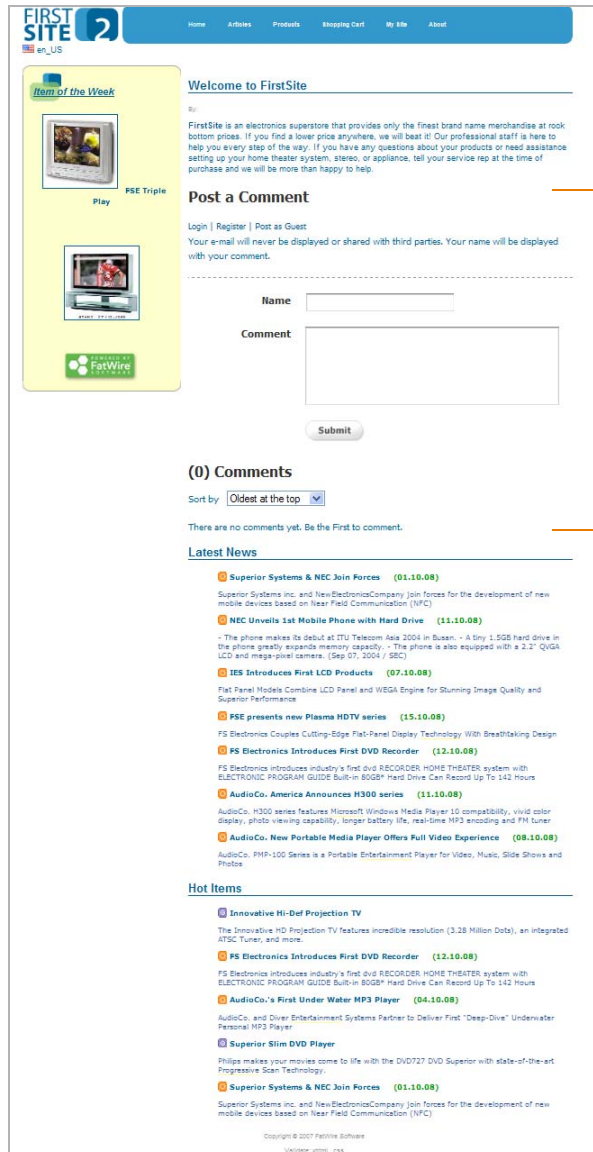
FIRST SITE 2
en_US

Home Articles Products Shopping Cart My Site About

Item of the Week

FSE Triple Play

POWERED BY FatWire SOFTWARE

Welcome to FirstSite

By:

FirstSite is an electronics superstore that provides only the finest brand name merchandise at rock bottom prices. If you find a lower price anywhere, we will beat it! Our professional staff is here to help you every step of the way. If you have any questions about your products or need assistance setting up your home theater system, stereo, or appliance, tell your service rep at the time of purchase and we will be more than happy to help.

Post a Comment

Login | Register | Post as Guest
Your e-mail will never be displayed or shared with third parties. Your name will be displayed with your comment.

Name

Comment

Submit

(0) Comments

Sort by Oldest at the top

There are no comments yet. Be the First to comment.

Latest News

Superior Systems & NEC Join Forces (01.10.08)
Superior Systems inc. and NewElectronicsCompany join forces for the development of new mobile devices based on Near Field Communication (NFC)

NEC Unveils 1st Mobile Phone with Hard Drive (11.10.08)
- The phone makes its debut at ITU Telecom Asia 2004 in Busan. - A tiny 1.5GB hard drive in the phone greatly expands memory capacity. - The phone is also equipped with a 2.2" QVGA LCD and mega-pixel camera. (Sep 07, 2004 / SEC)

IES Introduces First LCD Products (07.10.08)
Flat Panel Models Combine LCD Panel and WEGA Engine for Stunning Image Quality and Superior Performance

FSE presents new Plasma HDTV series (15.10.08)
FS Electronics Couples Cutting-Edge Flat-Panel Display Technology With BreatMaking Design

FS Electronics Introduces First DVD Recorder (12.10.08)
FS Electronics introduces industry's first dvd RECORDER HOME THEATER system with ELECTRONIC PROGRAM GUIDE Built-in 80GB* Hard Drive Can Record Up To 142 Hours

AudioCo. America Announces H300 series (11.10.08)
AudioCo. H300 series features Microsoft Windows Media Player 10 compatibility, vivid color display, photo viewing capability, longer battery life, real-time MP3 encoding and FM tuner

AudioCo. New Portable Media Player Offers Full Video Experience (08.10.08)
AudioCo. PMP-100 Series is a Portable Entertainment Player for Video, Music, Slide Shows and Photos

Hot Items

Innovative Hi-Def Projection TV
The Innovative HD Projection TV features incredible resolution (3.28 Million Dots), an integrated ATSC Tuner, and more.

FS Electronics Introduces First DVD Recorder (12.10.08)
FS Electronics introduces industry's first dvd RECORDER HOME THEATER system with ELECTRONIC PROGRAM GUIDE Built-in 80GB* Hard Drive Can Record Up To 142 Hours

AudioCo.'s First Under Water MP3 Player (04.10.08)
AudioCo. and Diver Entertainment Systems Partner to Deliver First "Deep-Dive" Underwater Personal MP3 Player

Superior Slim DVD Player
Philips makes your movies come to life with the DVD727 DVD Superior with state-of-the-art Progressive Scan Technology.

Superior Systems & NEC Join Forces (01.10.08)
Superior Systems inc. and NewElectronicsCompany join forces for the development of new mobile devices based on Near Field Communication (NFC)

Copyright © 2007 FatWire Software
Validate: xhtml css